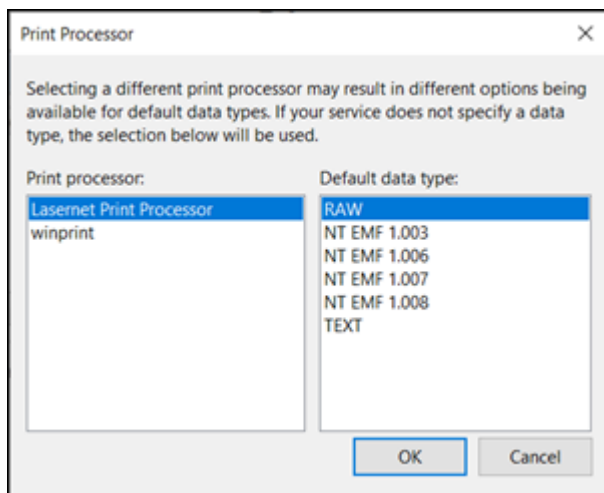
Print Processor

×

Selecting a different print processor may result in different options being available for default data types. If your service does not specify a data type, the selection below will be used.

Print processor:

Lasernet Print Processor
winprint

Default data type:

RAW
NT EMF 1.003
NT EMF 1.006
NT EMF 1.007
NT EMF 1.008
TEXT

OK

Cancel